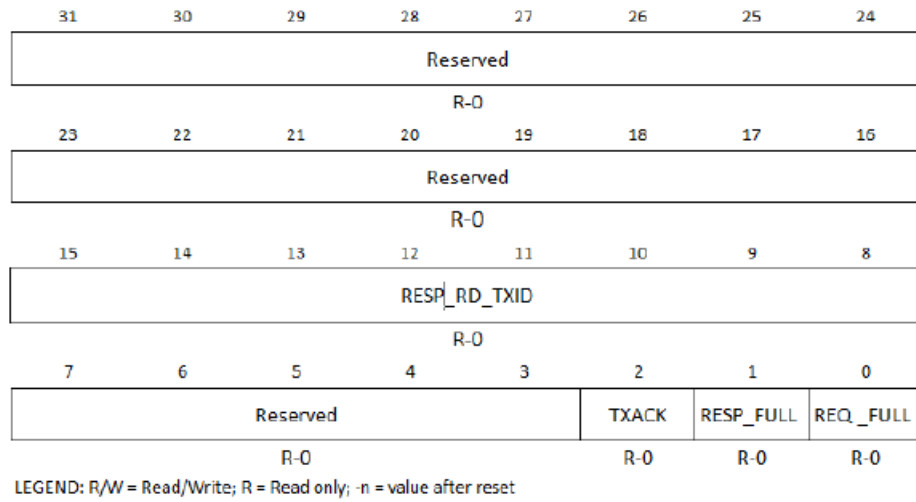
| 31 | 30 | 29 | 28 | 27 | 26 | 25 | 24 |
|---|---|---|---|---|---|---|---|
| Reserved | | | | | | | |
| R-0 | | | | | | | |

| 23 | 22 | 21 | 20 | 19 | 18 | 17 | 16 |
|---|---|---|---|---|---|---|---|
| Reserved | | | | | | | |
| R-0 | | | | | | | |

| 15 | 14 | 13 | 12 | 11 | 10 | 9 | 8 |
|---|---|---|---|---|---|---|---|
| RESP_RD_TXID | | | | | | | |
| R-0 | | | | | | | |

| 7 | 6 | 5 | 4 | 3 | 2 | 1 | 0 |
|---|---|---|---|---|---|---|---|
| Reserved | | | | | TXACK | RESP_FULL | REQ _FULL |
| R-0 | | | | | R-0 | R-0 | R-0 |

LEGEND: R/W = Read/Write; R = Read only; -n = value after reset